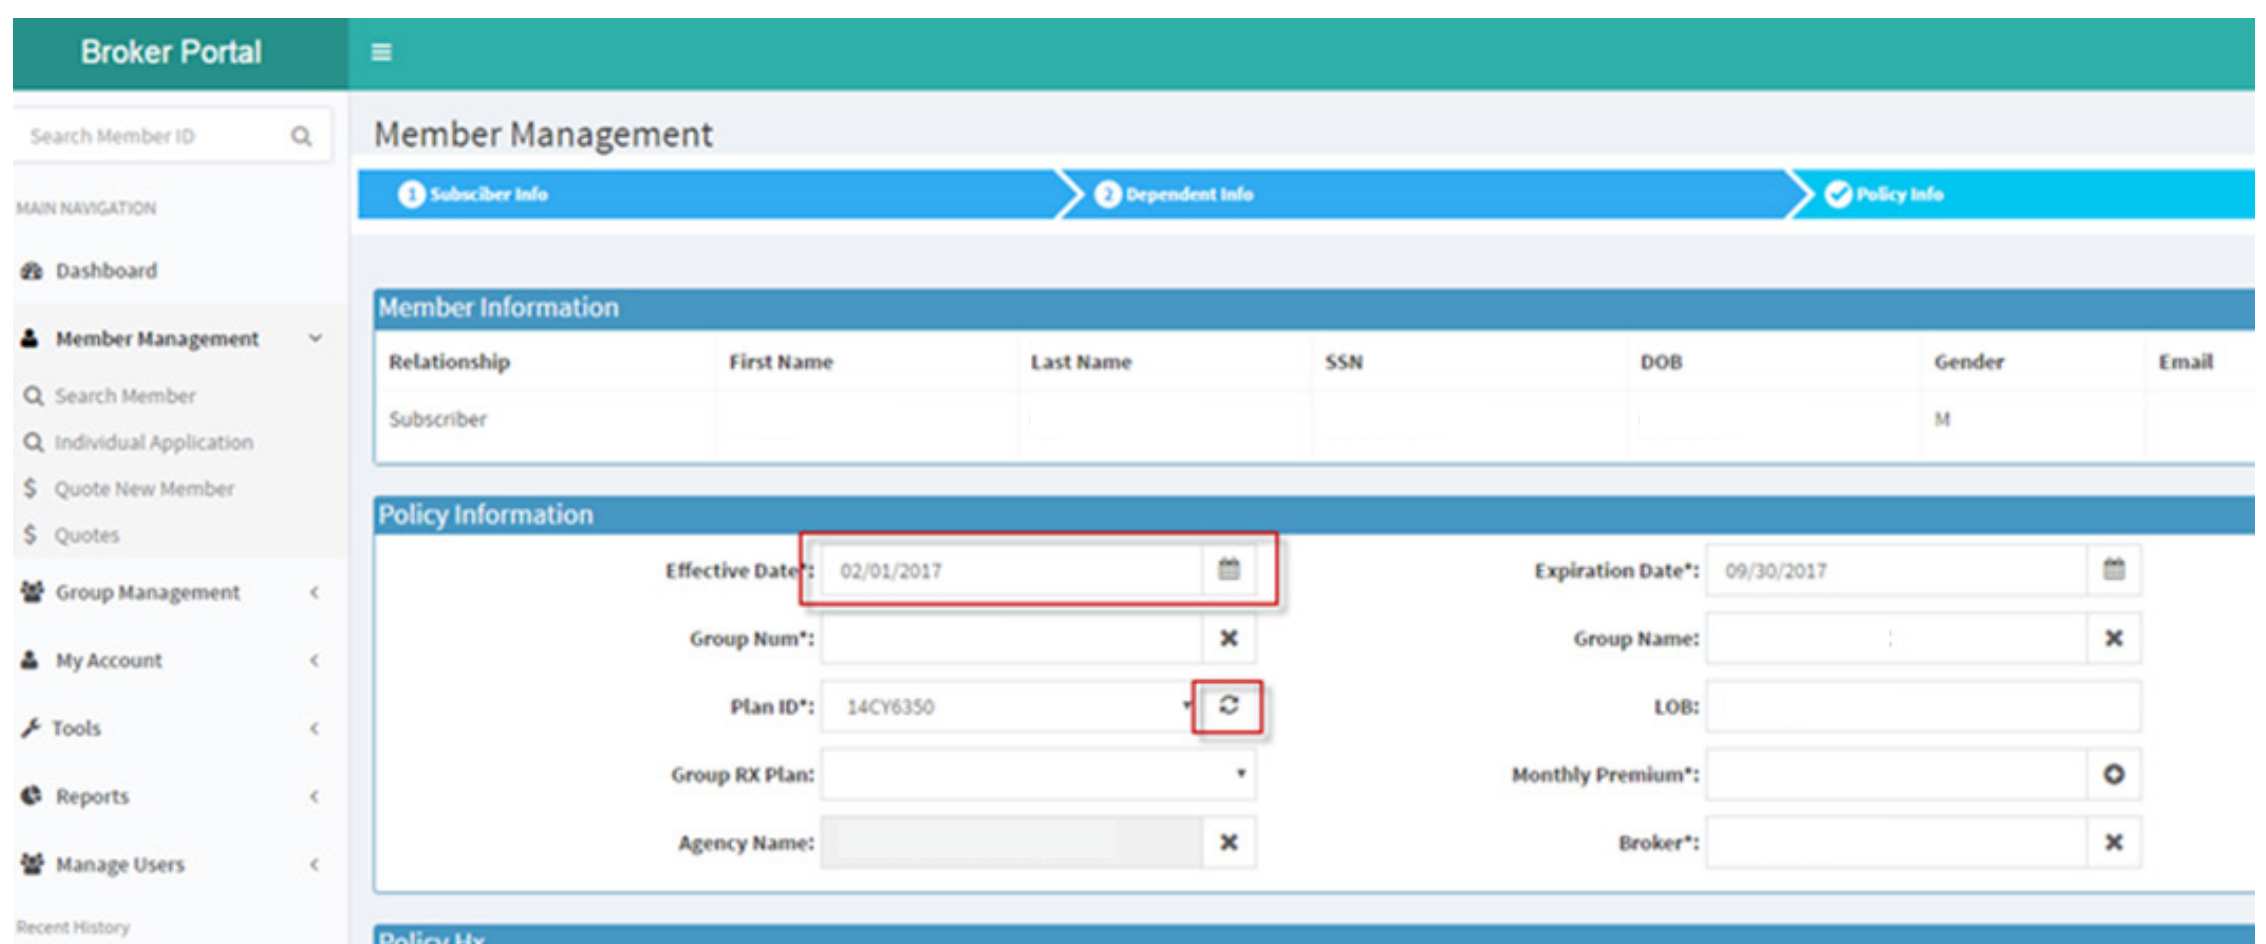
Broker Portal

Search Member ID

MAIN NAVIGATION

Dashboard

Member Management

Search Member

Individual Application

Quote New Member

Quotes

Group Management

My Account

Tools

Reports

Manage Users

Recent History

Member Management

1 Subsciber Info
2 Dependent Info
Policy Info

Member Information

| Relationship | First Name | Last Name | SSN | DOB | Gender | Email |
|---|---|---|---|---|---|---|
| Subscriber | | | | | M | |

Policy Information

Effective Date*: 02/01/2017

Expiration Date*: 09/30/2017

Group Num*:

Group Name:

Plan ID*: 14CY6350

LOB:

Group RX Plan:

Monthly Premium*:

Agency Name:

Broker*:

Policy Hx